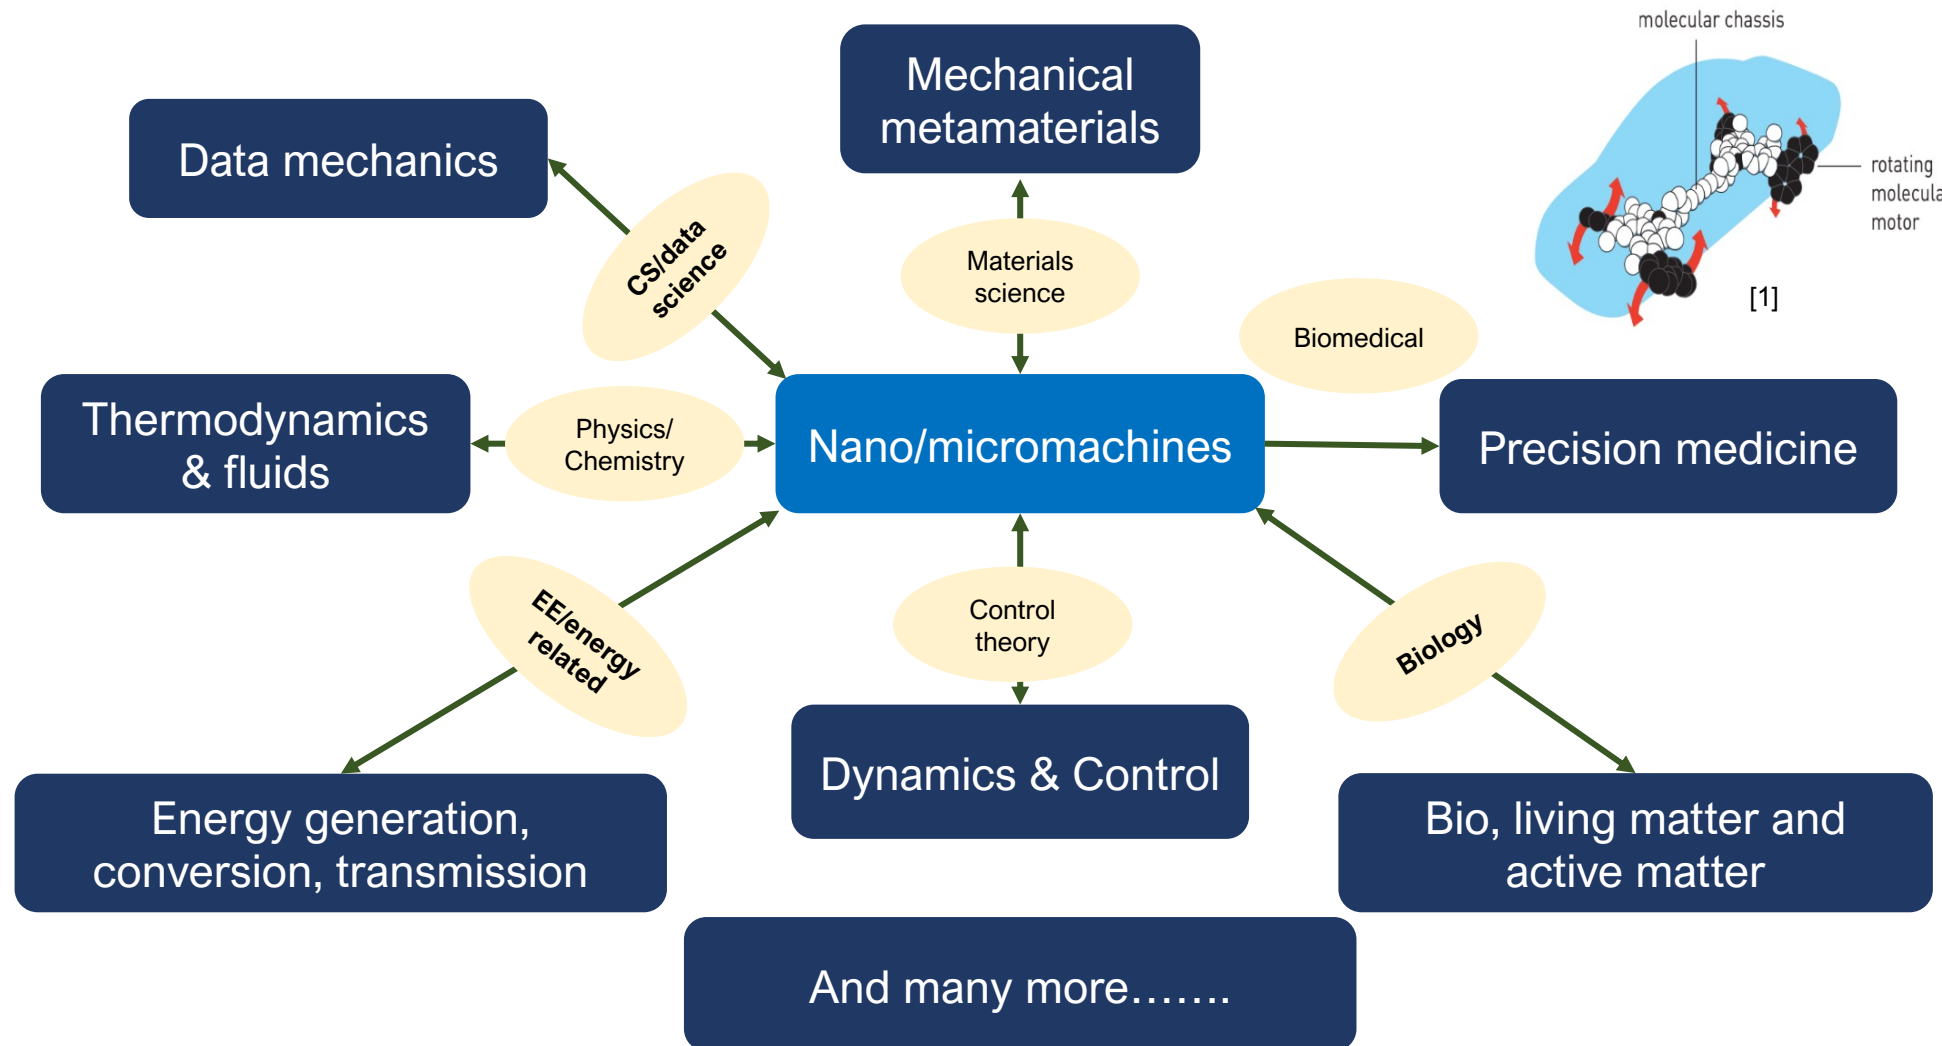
molecular chassis

rotating molecula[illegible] motor

[1]

Data mechanics

Mechanical metamaterials

CS/data science

Materials science

Biomedical

Thermodynamics & fluids

Physics/ Chemistry

Nano/micromachines

Precision medicine

EE/energy related

Control theory

Biology

Energy generation, conversion, transmission

Dynamics & Control

Bio, living matter and active matter

And many more…….